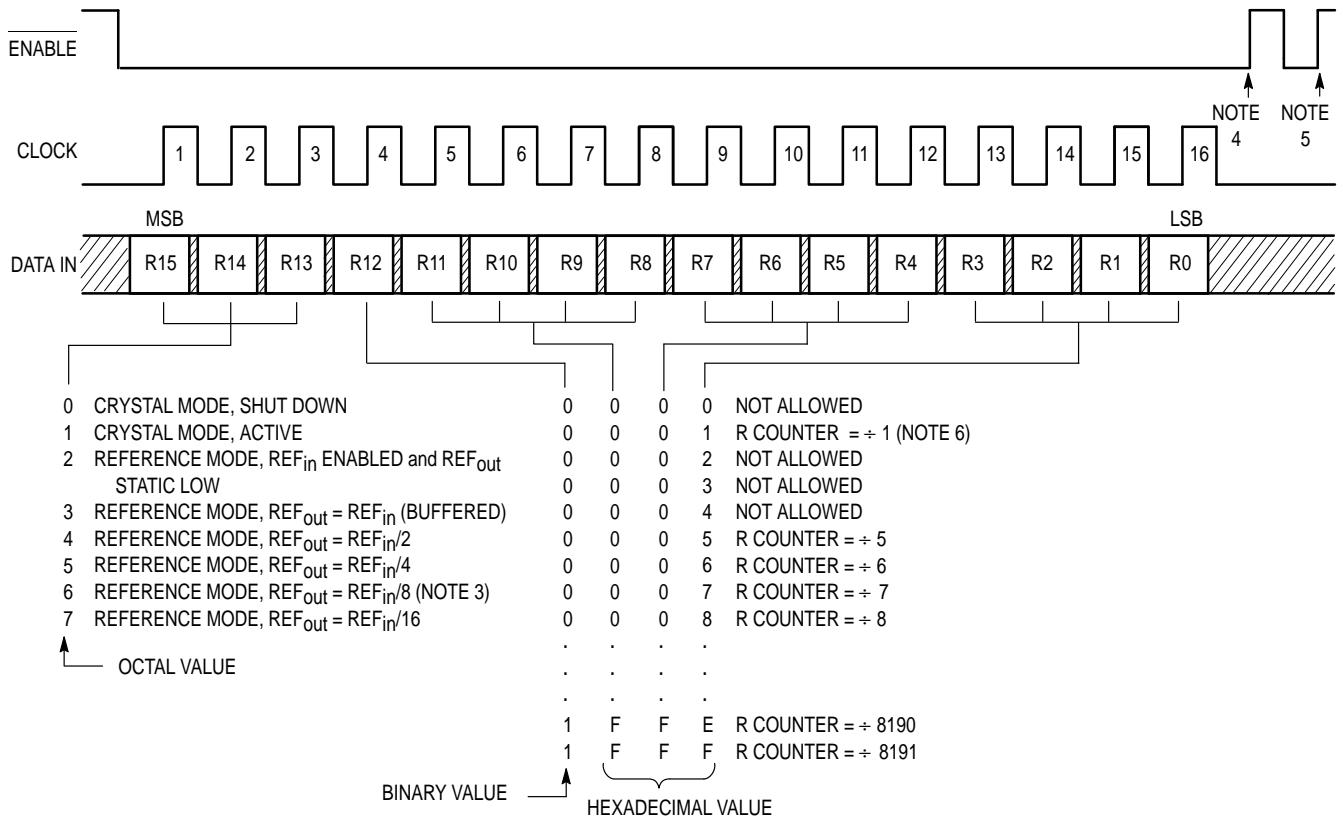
$\overline{ENABLE}$

NOTE 4

NOTE 5

CLOCK 1 2 3 4 5 6 7 8 9 10 11 12 13 14 15 16

MSB

LSB

DATA IN R15 R14 R13 R12 R11 R10 R9 R8 R7 R6 R5 R4 R3 R2 R1 R0

0 CRYSTAL MODE, SHUT DOWN
1 CRYSTAL MODE, ACTIVE
2 REFERENCE MODE, $REF_{in}$ ENABLED and $REF_{out}$ STATIC LOW
3 REFERENCE MODE, $REF_{out}$ = $REF_{in}$ (BUFFERED)
4 REFERENCE MODE, $REF_{out}$ = $REF_{in}/2$
5 REFERENCE MODE, $REF_{out}$ = $REF_{in}/4$
6 REFERENCE MODE, $REF_{out}$ = $REF_{in}/8$ (NOTE 3)
7 REFERENCE MODE, $REF_{out}$ = $REF_{in}/16$

OCTAL VALUE

| | | | | |
|---|---|---|---|---|
| 0 | 0 | 0 | 0 | NOT ALLOWED |
| 0 | 0 | 0 | 1 | R COUNTER = ÷ 1 (NOTE 6) |
| 0 | 0 | 0 | 2 | NOT ALLOWED |
| 0 | 0 | 0 | 3 | NOT ALLOWED |
| 0 | 0 | 0 | 4 | NOT ALLOWED |
| 0 | 0 | 0 | 5 | R COUNTER = ÷ 5 |
| 0 | 0 | 0 | 6 | R COUNTER = ÷ 6 |
| 0 | 0 | 0 | 7 | R COUNTER = ÷ 7 |
| 0 | 0 | 0 | 8 | R COUNTER = ÷ 8 |
| . | . | . | . | |
| . | . | . | . | |
| . | . | . | . | |
| 1 | F | F | E | R COUNTER = ÷ 8190 |
| 1 | F | F | F | R COUNTER = ÷ 8191 |

BINARY VALUE

HEXADECIMAL VALUE